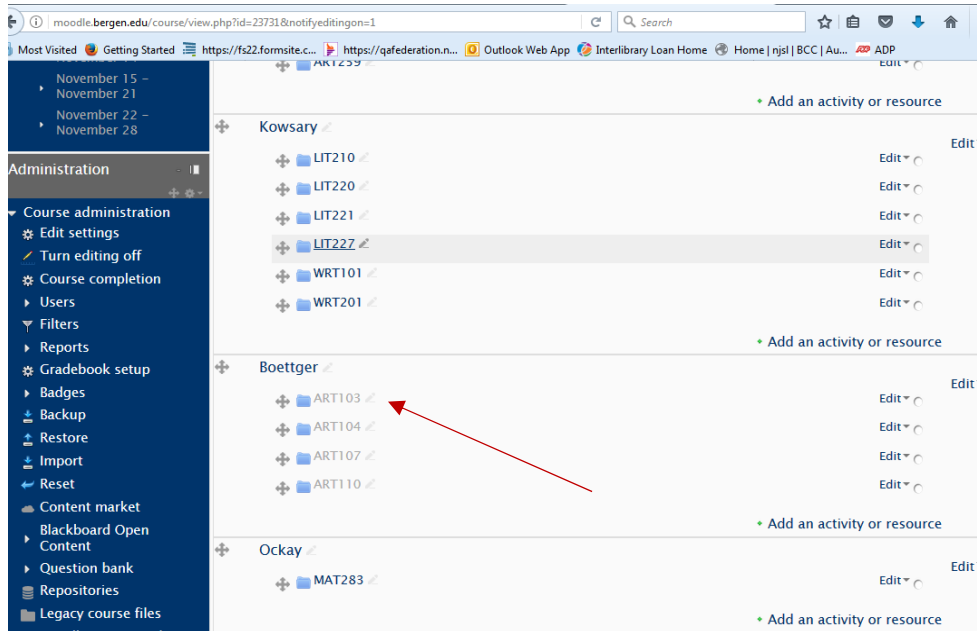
moodle.bergen.edu/course/view.php?id=23731&notifyeditingon=1

Search

Most Visited Getting Started https://fs22.formsite.c... https://qafederation.n... Outlook Web App Interlibrary Loan Home Home | njsl | BCC | Au... ADP

November 15 – November 21

November 22 – November 28

Administration

Course administration
Edit settings
Turn editing off
Course completion
Users
Filters
Reports
Gradebook setup
Badges
Backup
Restore
Import
Reset
Content market
Blackboard Open Content
Question bank
Repositories
Legacy course files

ART259 Edit

Add an activity or resource

Kowsary
Edit
LIT210 Edit
LIT220 Edit
LIT221 Edit
LIT227 Edit
WRT101 Edit
WRT201 Edit

Add an activity or resource

Boettger
Edit
ART103 Edit
ART104 Edit
ART107 Edit
ART110 Edit

Add an activity or resource

Ockay
Edit
MAT283 Edit

Add an activity or resource